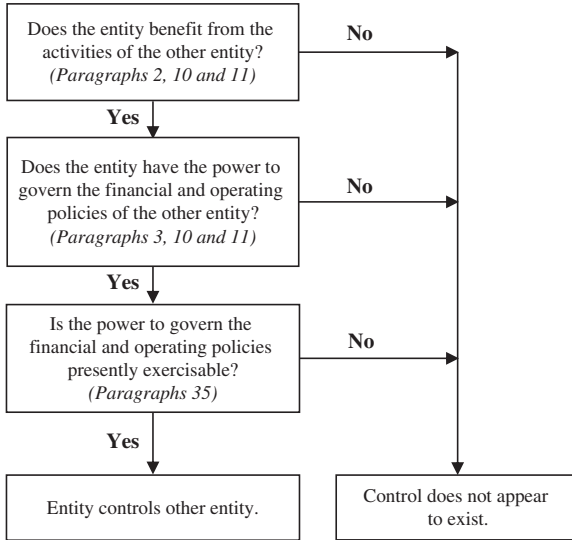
Does the entity benefit from the activities of the other entity?
*(Paragraphs 2, 10 and 11)*

No

Yes

Does the entity have the power to govern the financial and operating policies of the other entity?
*(Paragraphs 3, 10 and 11)*

No

Yes

Is the power to govern the financial and operating policies presently exercisable?
*(Paragraphs 35)*

No

Yes

Entity controls other entity.

Control does not appear to exist.